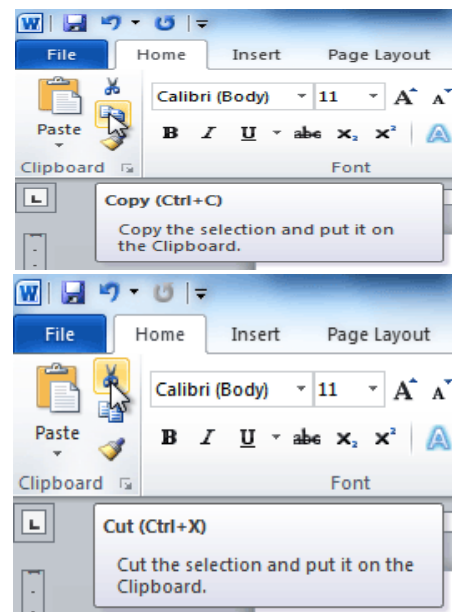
W
File
Home
Insert
Page Layout
Paste
Calibri (Body)
11
A
A
B
I
U
abe
$x_2$
$x^2$
A
Clipboard
Font
Copy (Ctrl+C)
Copy the selection and put it on the Clipboard.

W
File
Home
Insert
Page Layout
Paste
Calibri (Body)
11
A
A
B
I
U
abe
$x_2$
$x^2$
A
Clipboard
Font
Cut (Ctrl+X)
Cut the selection and put it on the Clipboard.